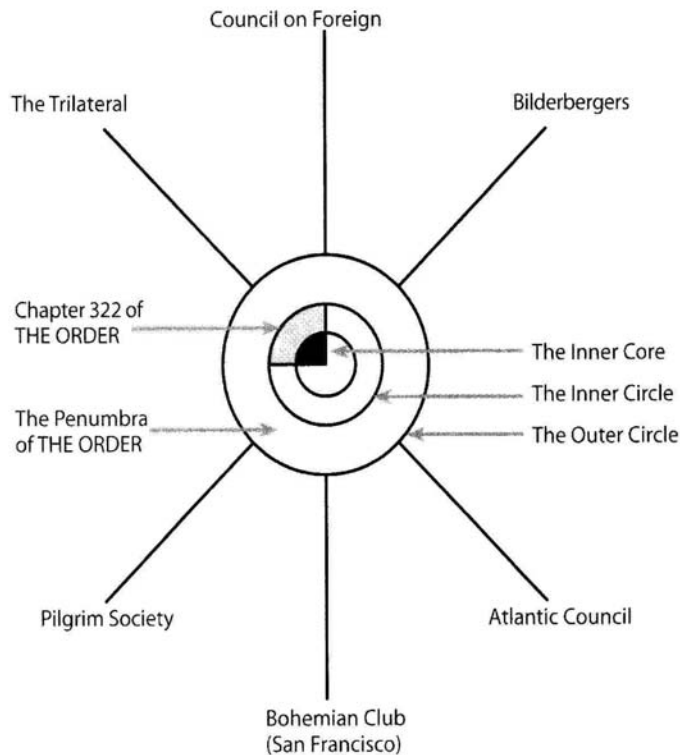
Council on Foreign

The Trilateral

Bilderbergers

Chapter 322 of THE ORDER

The Inner Core

The Inner Circle

The Penumbra of THE ORDER

The Outer Circle

Pilgrim Society

Atlantic Council

Bohemian Club (San Francisco)